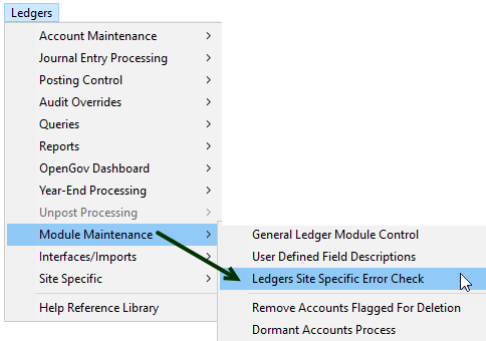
Ledgers

Account Maintenance >
Journal Entry Processing >
Posting Control >
Audit Overrides >
Queries >
Reports >
OpenGov Dashboard >
Year-End Processing >
Unpost Processing >
Module Maintenance >
Interfaces/Imports >
Site Specific >
Help Reference Library

General Ledger Module Control
User Defined Field Descriptions
Ledgers Site Specific Error Check
Remove Accounts Flagged For Deletion
Dormant Accounts Process